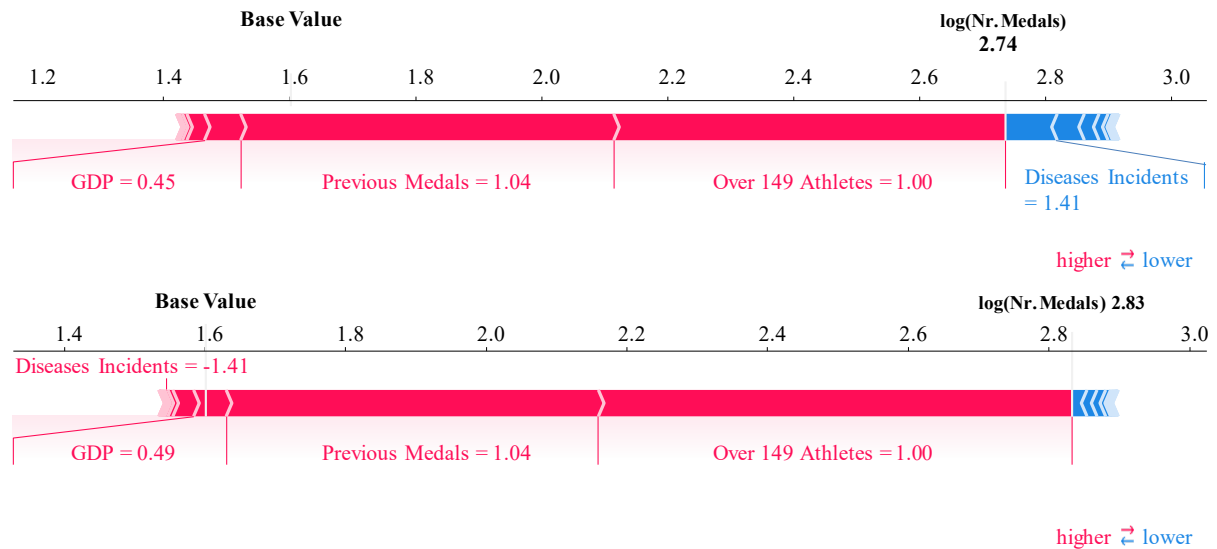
Base Value

log(Nr. Medals)
2.74

1.2 1.4 1.6 1.8 2.0 2.2 2.4 2.6 2.8 3.0

GDP = 0.45 Previous Medals = 1.04 Over 149 Athletes = 1.00 Diseases Incidents = 1.41

higher ⇄ lower

Base Value

log(Nr. Medals) 2.83

1.4 1.6 1.8 2.0 2.2 2.4 2.6 2.8 3.0

Diseases Incidents = -1.41

GDP = 0.49 Previous Medals = 1.04 Over 149 Athletes = 1.00

higher ⇄ lower